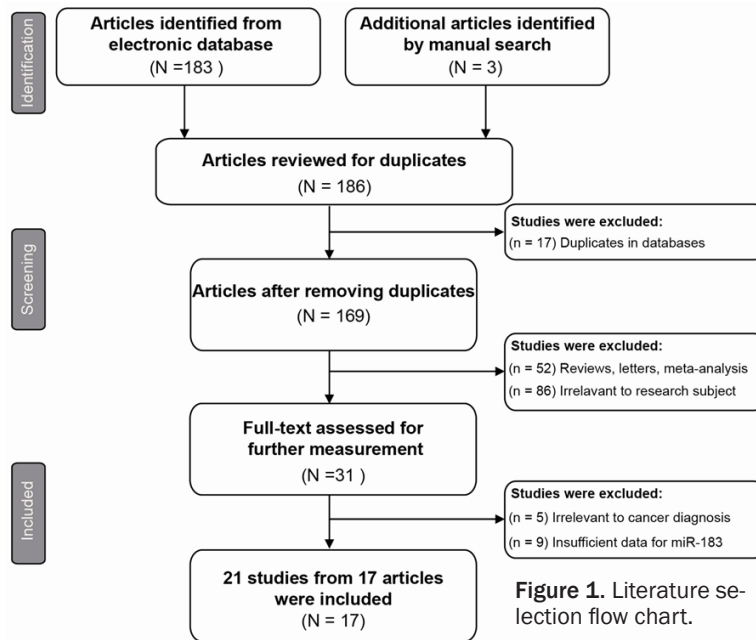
Identification

Articles identified from electronic database (N =183 )

Additional articles identified by manual search (N = 3)

Articles reviewed for duplicates (N = 186)

Screening

Studies were excluded:
(n = 17) Duplicates in databases

Articles after removing duplicates (N = 169)

Studies were excluded:
(n = 52) Reviews, letters, meta-analysis
(n = 86) Irrelavant to research subject

Full-text assessed for further measurement (N =31 )

Included

Studies were excluded:
(n = 5) Irrelevant to cancer diagnosis
(n = 9) Insufficient data for miR-183

21 studies from 17 articles were included (N = 17)

Figure 1. Literature selection flow chart.